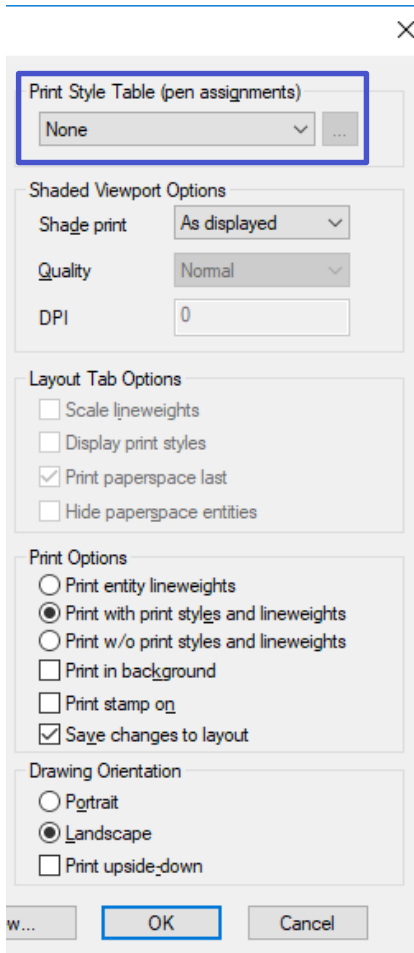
Print Style Table (pen assignments)
None
...

Shaded Viewport Options
Shade print
As displayed
Quality
Normal
DPI
0

Layout Tab Options
Scale lineweights
Display print styles
Print paperspace last
Hide paperspace entities

Print Options
Print entity lineweights
Print with print styles and lineweights
Print w/o print styles and lineweights
Print in background
Print stamp on
Save changes to layout

Drawing Orientation
Portrait
Landscape
Print upside-down

w...
OK
Cancel